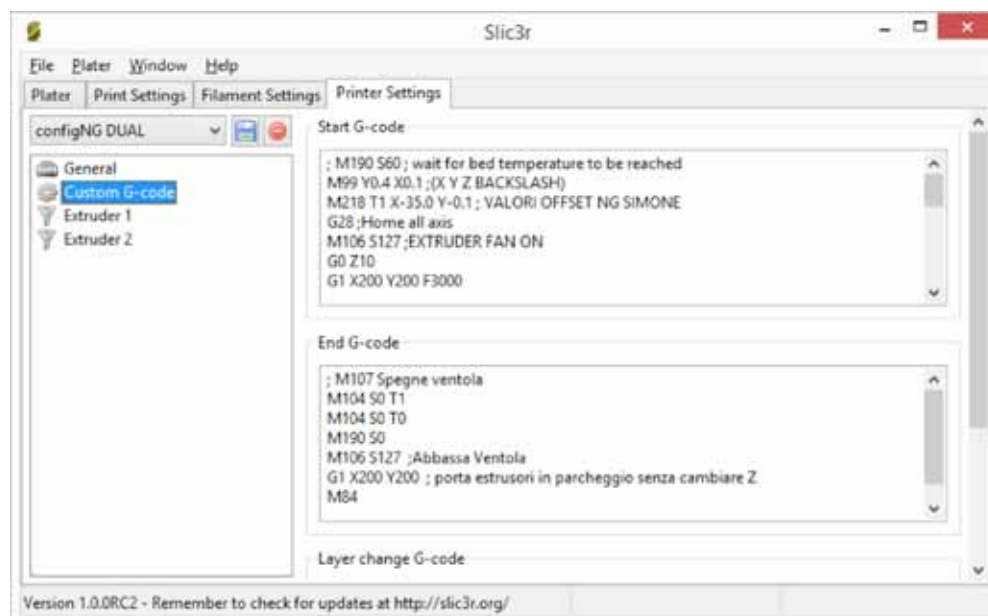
Slic3r

File Plater Window Help

Plater | Print Settings | Filament Settings | Printer Settings

configNG DUAL

General
Custom G-code
Extruder 1
Extruder 2

Start G-code

; M190 S60 ; wait for bed temperature to be reached
M99 Y0.4 X0.1 ;(X Y Z BACKSLASH)
M218 T1 X-35.0 Y-0.1 ; VALORI OFFSET NG SIMONE
G28 ;Home all axis
M106 S127 ;EXTRUDER FAN ON
G0 Z10
G1 X200 Y200 F3000

End G-code

; M107 Spegne ventola
M104 S0 T1
M104 S0 T0
M190 S0
M106 S127 ;Abbassa Ventola
G1 X200 Y200 ; porta estrusori in parcheggio senza cambiare Z
M84

Layer change G-code

Version 1.0.0RC2 - Remember to check for updates at http://slic3r.org/